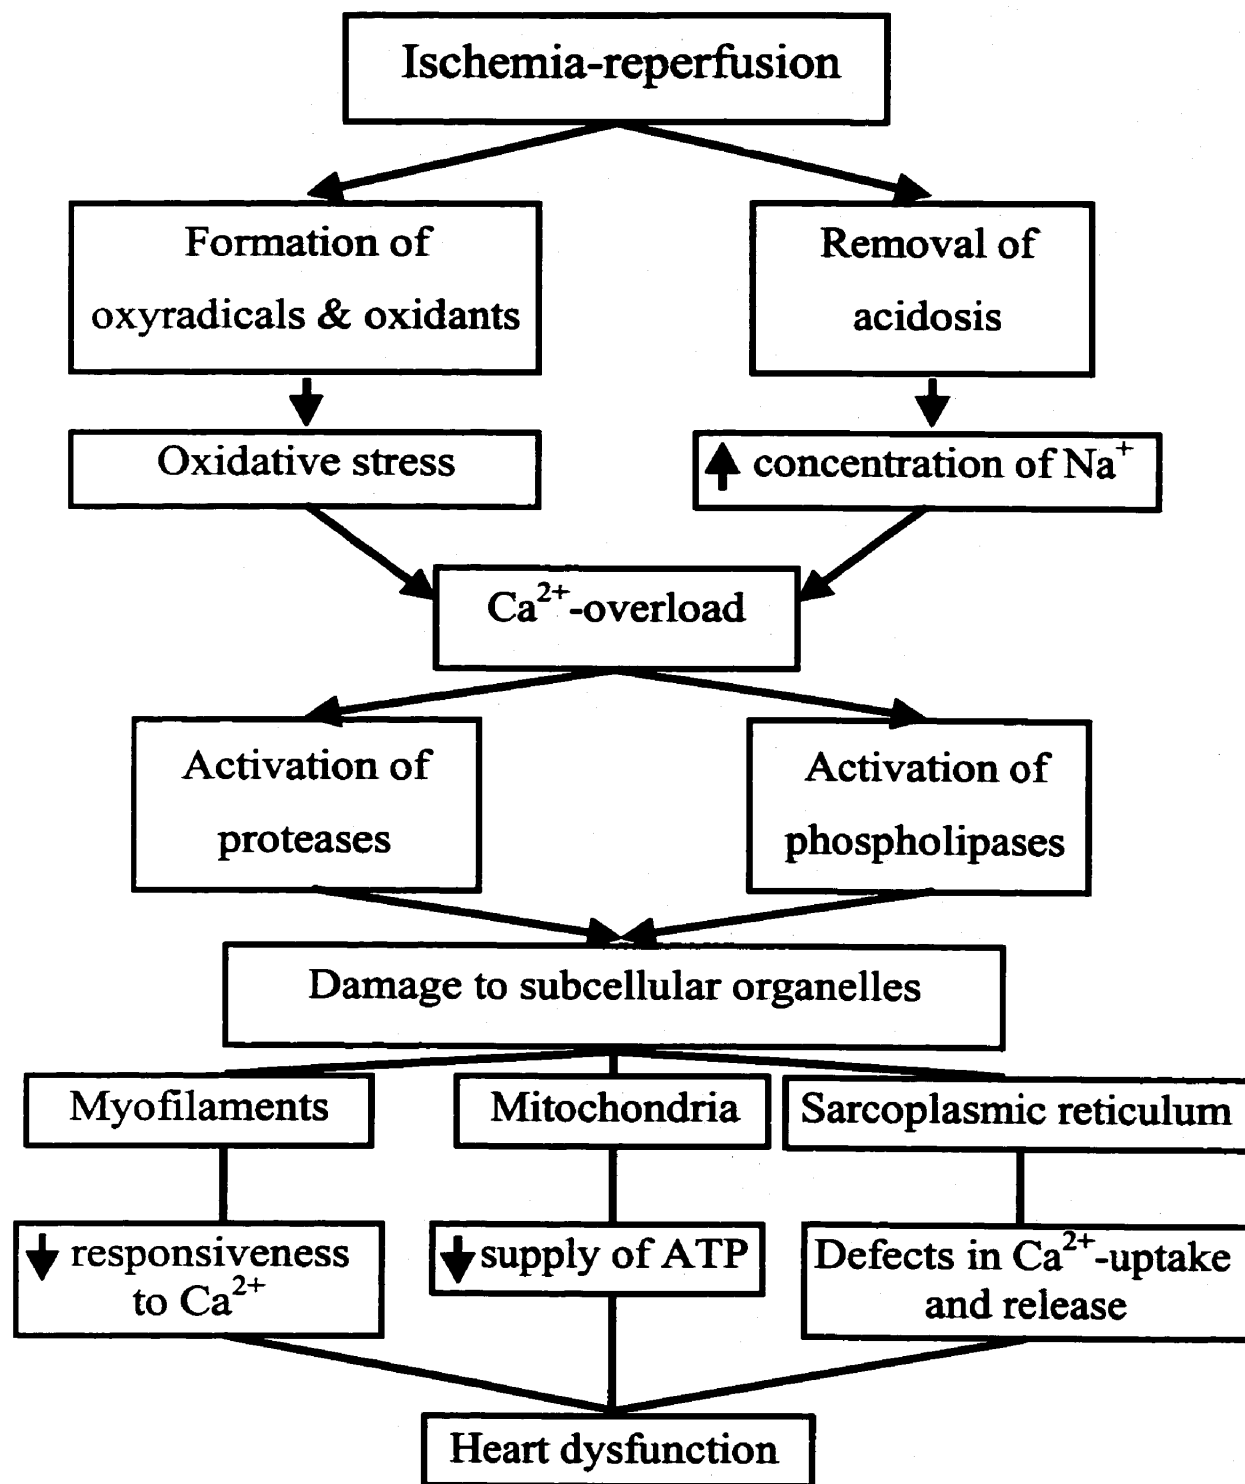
Ischemia-reperfusion

Formation of oxyradicals & oxidants

Removal of acidosis

Oxidative stress

↑ concentration of $Na^+$

$Ca^{2+}$-overload

Activation of proteases

Activation of phospholipases

Damage to subcellular organelles

Myofilaments

Mitochondria

Sarcoplasmic reticulum

↓ responsiveness to $Ca^{2+}$

↓ supply of ATP

Defects in $Ca^{2+}$-uptake and release

Heart dysfunction